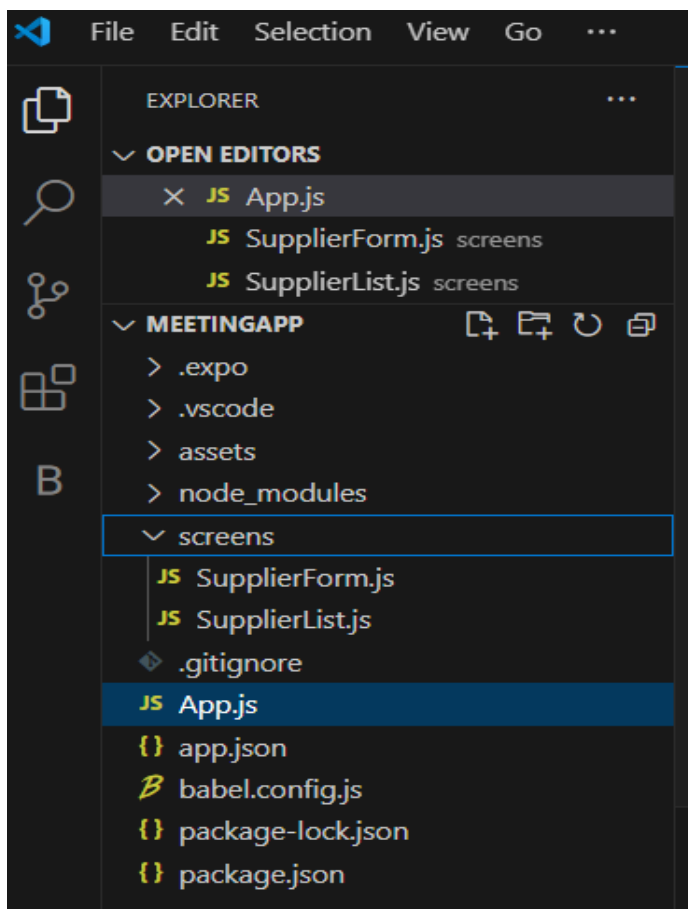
File Edit Selection View Go ···

EXPLORER ···

OPEN EDITORS
× JS App.js
JS SupplierForm.js screens
JS SupplierList.js screens

MEETINGAPP
> .expo
> .vscode
> assets
> node_modules
screens
JS SupplierForm.js
JS SupplierList.js
.gitignore
JS App.js
{} app.json
babel.config.js
{} package-lock.json
{} package.json

B